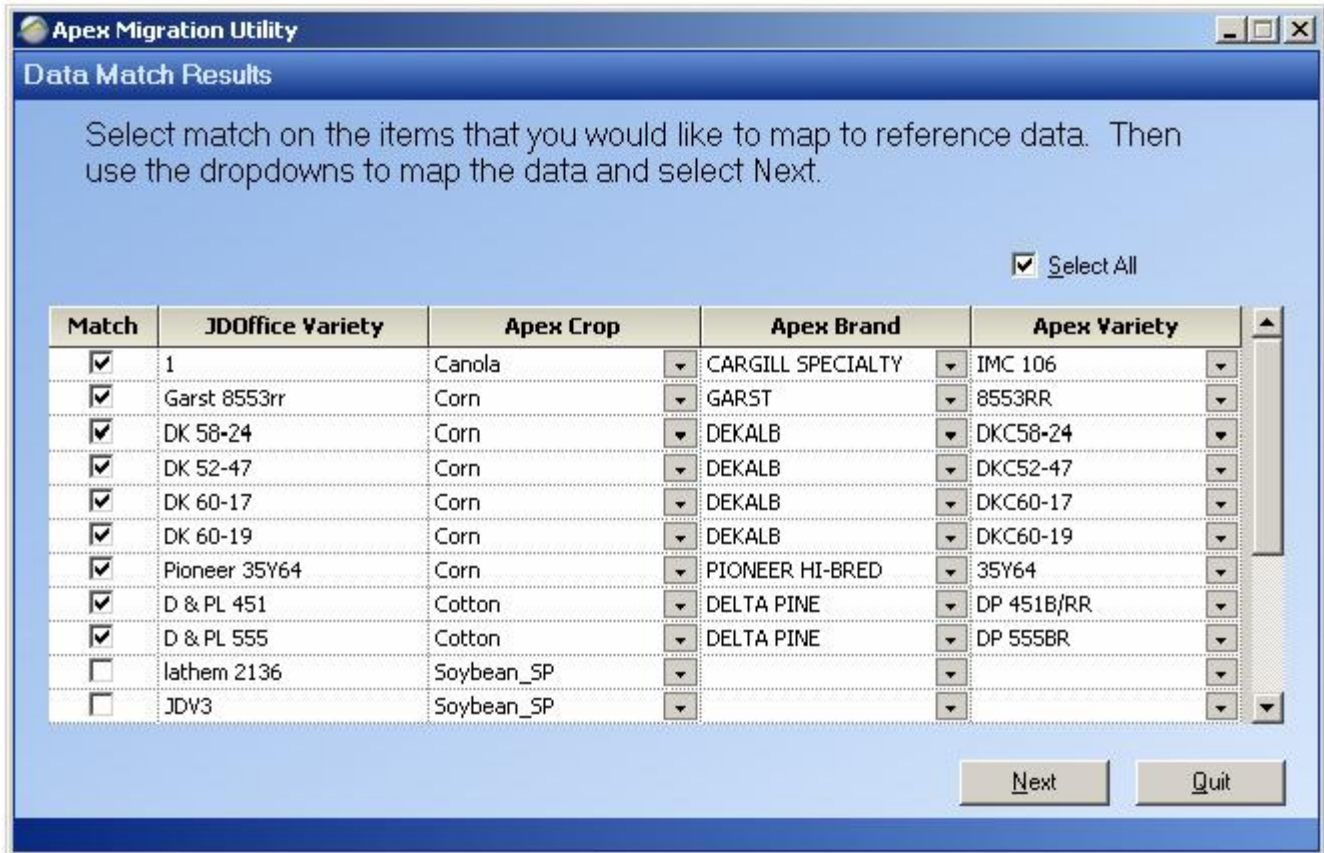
Apex Migration Utility

Data Match Results

Select match on the items that you would like to map to reference data. Then use the dropdowns to map the data and select Next.

☑ Select All

| Match | JDOffice Variety | Apex Crop | Apex Brand | Apex Variety |
|---|---|---|---|---|
| ☑ | 1 | Canola | CARGILL SPECIALTY | IMC 106 |
| ☑ | Garst 8553rr | Corn | GARST | 8553RR |
| ☑ | DK 58-24 | Corn | DEKALB | DKC58-24 |
| ☑ | DK 52-47 | Corn | DEKALB | DKC52-47 |
| ☑ | DK 60-17 | Corn | DEKALB | DKC60-17 |
| ☑ | DK 60-19 | Corn | DEKALB | DKC60-19 |
| ☑ | Pioneer 35Y64 | Corn | PIONEER HI-BRED | 35Y64 |
| ☑ | D & PL 451 | Cotton | DELTA PINE | DP 451B/RR |
| ☑ | D & PL 555 | Cotton | DELTA PINE | DP 555BR |
| ☐ | lathem 2136 | Soybean_SP | | |
| ☐ | JDV3 | Soybean_SP | | |

Next Quit